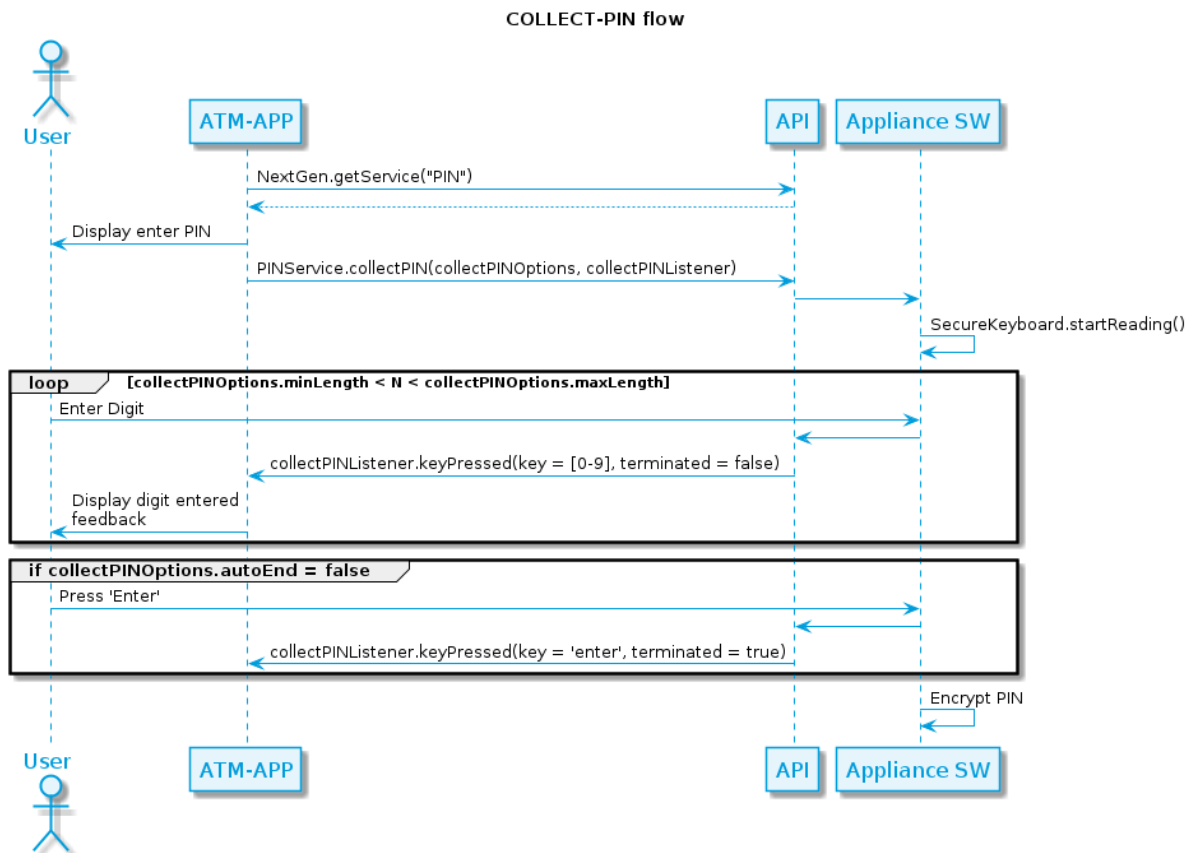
COLLECT-PIN flow

User

ATM-APP

API

Appliance SW

NextGen.getService("PIN")

Display enter PIN

PINService.collectPIN(collectPINOptions, collectPINListener)

SecureKeyboard.startReading()

loop [collectPINOptions.minLength < N < collectPINOptions.maxLength]

Enter Digit

collectPINListener.keyPressed(key = [0-9], terminated = false)

Display digit entered feedback

if collectPINOptions.autoEnd = false

Press 'Enter'

collectPINListener.keyPressed(key = 'enter', terminated = true)

Encrypt PIN

User

ATM-APP

API

Appliance SW